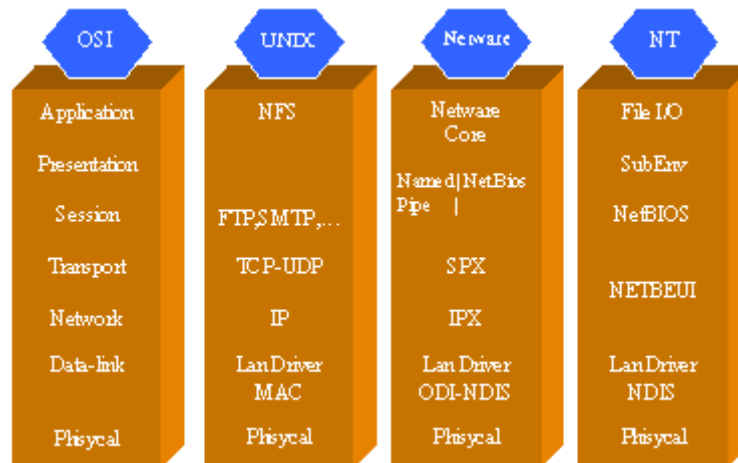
OSI

Application

Presentation

Session

Transport

Network

Data-link

Phisycal

UNIX

NFS

FTP,SMTP,...

TCP-UDP

IP

LanDriver MAC

Phisycal

Netware

Netware Core

Named | NetBios Pipe |

SPX

IPX

LanDriver ODI-NDIS

Phisycal

NT

File I/O

SubEnv

NetBIOS

NETBEUI

LanDriver NDIS

Phisycal